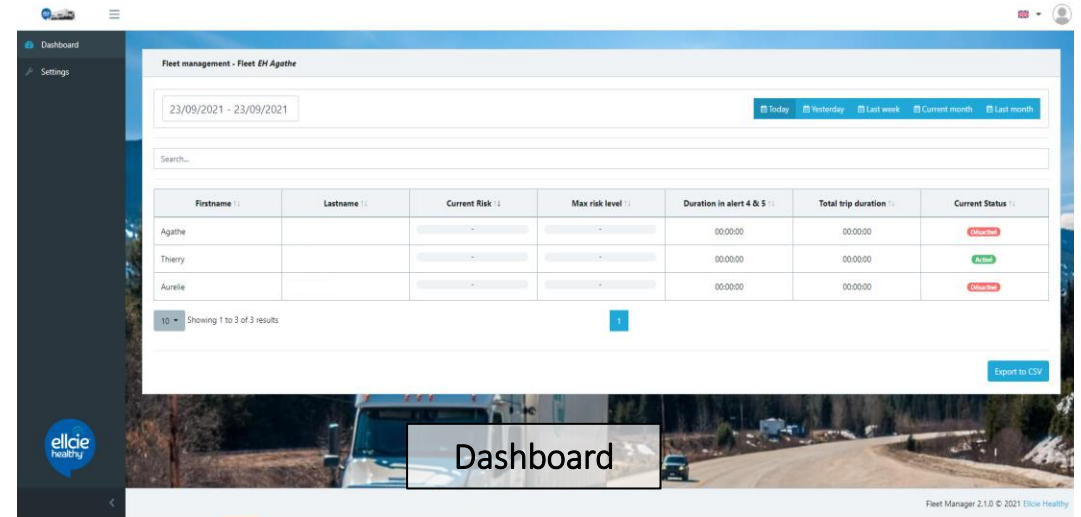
Dashboard
Settings

Fleet management - Fleet EH Agathe

23/09/2021 - 23/09/2021

Today Yesterday Last week Current month Last month

Search...

| Firstname | Lastname | Current Risk | Max risk level | Duration in alert 4 & 5 | Total trip duration | Current Status |
|---|---|---|---|---|---|---|
| Agathe | | - | - | 00:00:00 | 00:00:00 | Detached |
| Thierry | | - | - | 00:00:00 | 00:00:00 | Active |
| Aurelie | | - | - | 00:00:00 | 00:00:00 | Detached |

10 Showing 1 to 3 of 3 results

1

Export to CSV

ellcie healthy

Dashboard

Fleet Manager 2.1.0 © 2021 Ellcie Healthy